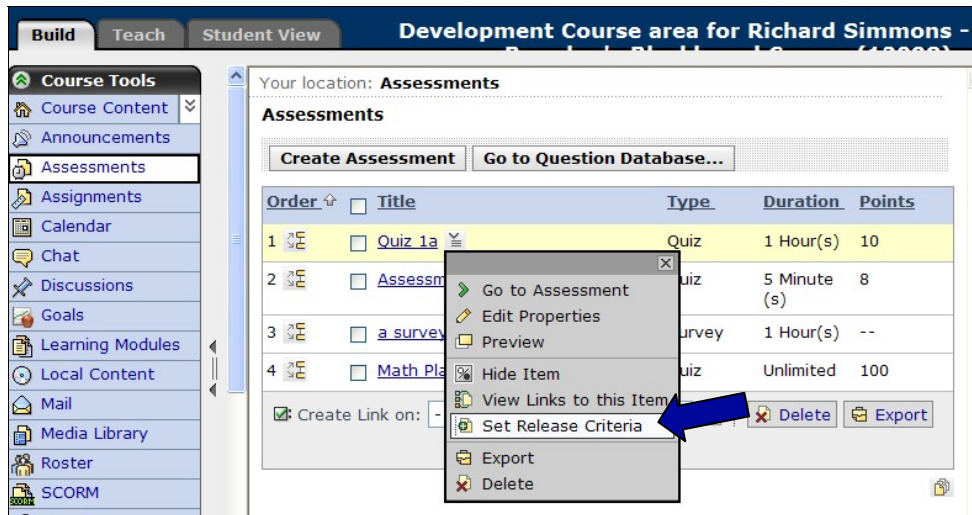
Build Teach Student View

Development Course area for Richard Simmons - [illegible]

Course Tools

Course Content

Announcements

Assessments

Assignments

Calendar

Chat

Discussions

Goals

Learning Modules

Local Content

Mail

Media Library

Roster

SCORM

Your location: Assessments

Assessments

Create Assessment Go to Question Database...

| Order | Title | Type | Duration | Points |
|---|---|---|---|---|
| 1 | Quiz 1a | Quiz | 1 Hour(s) | 10 |
| 2 | Assessm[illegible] | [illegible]uiz | 5 Minute (s) | 8 |
| 3 | a survey | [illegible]urvey | 1 Hour(s) | -- |
| 4 | Math Pla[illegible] | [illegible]uiz | Unlimited | 100 |

Create Link on: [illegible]

Delete Export

Go to Assessment

Edit Properties

Preview

Hide Item

View Links to this Item

Set Release Criteria

Export

Delete